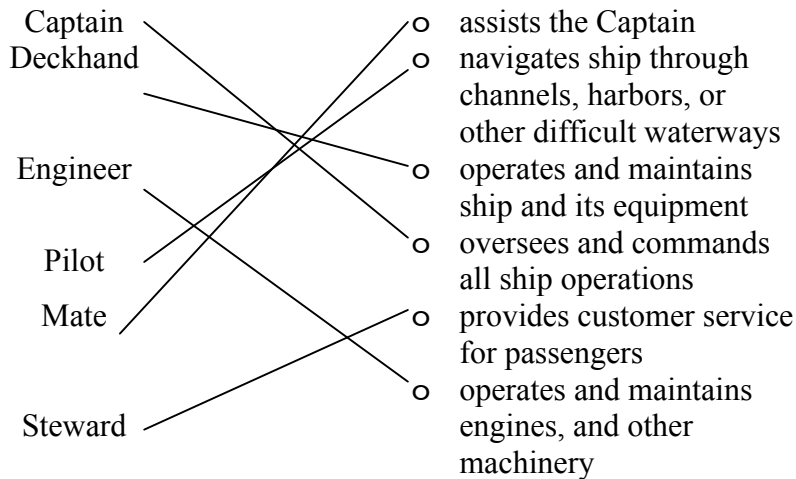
Captain
Deckhand
Engineer
Pilot
Mate
Steward

o assists the Captain
o navigates ship through channels, harbors, or other difficult waterways
o operates and maintains ship and its equipment
o oversees and commands all ship operations
o provides customer service for passengers
o operates and maintains engines, and other machinery